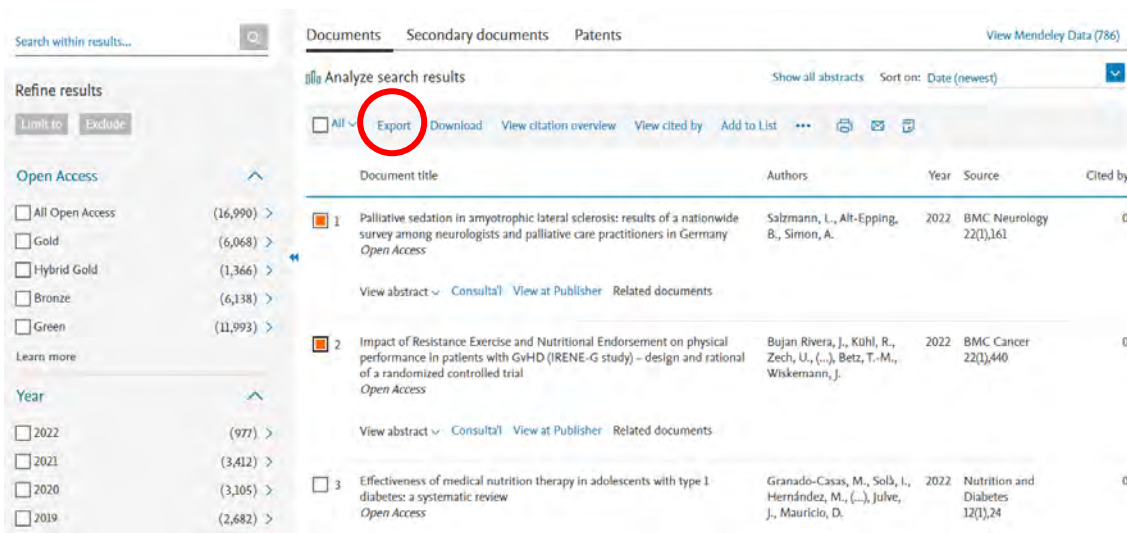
Search within results...

Refine results

Limit to Exclude

Open Access

All Open Access (16,990) >
Gold (6,068) >
Hybrid Gold (1,366) >
Bronze (6,138) >
Green (11,993) >

Learn more

Year

2022 (977) >
2021 (3,412) >
2020 (3,105) >
2019 (2,682) >

Documents Secondary documents Patents View Mendeley Data (786)

Analyze search results Show all abstracts Sort on: Date (newest)

All Export Download View citation overview View cited by Add to List •••

| | Document title | Authors | Year | Source | Cited by |
|---|---|---|---|---|---|
| 1 | Palliative sedation in amyotrophic lateral sclerosis: results of a nationwide survey among neurologists and palliative care practitioners in Germany *Open Access* | Salzmann, L., Alt-Epping, B., Simon, A. | 2022 | BMC Neurology 22(1),161 | 0 |
| 2 | Impact of Resistance Exercise and Nutritional Endorsement on physical performance in patients with GvHD (IRENE-G study) – design and rational of a randomized controlled trial *Open Access* | Bujan Rivera, J., Kühl, R., Zech, U., (...), Betz, T.-M., Wiskemann, J. | 2022 | BMC Cancer 22(1),440 | 0 |
| 3 | Effectiveness of medical nutrition therapy in adolescents with type 1 diabetes: a systematic review *Open Access* | Granado-Casas, M., Solà, I., Hernández, M., (...), Julve, J., Mauricio, D. | 2022 | Nutrition and Diabetes 12(1),24 | 0 |

View abstract Consulta'l View at Publisher Related documents

View abstract Consulta'l View at Publisher Related documents